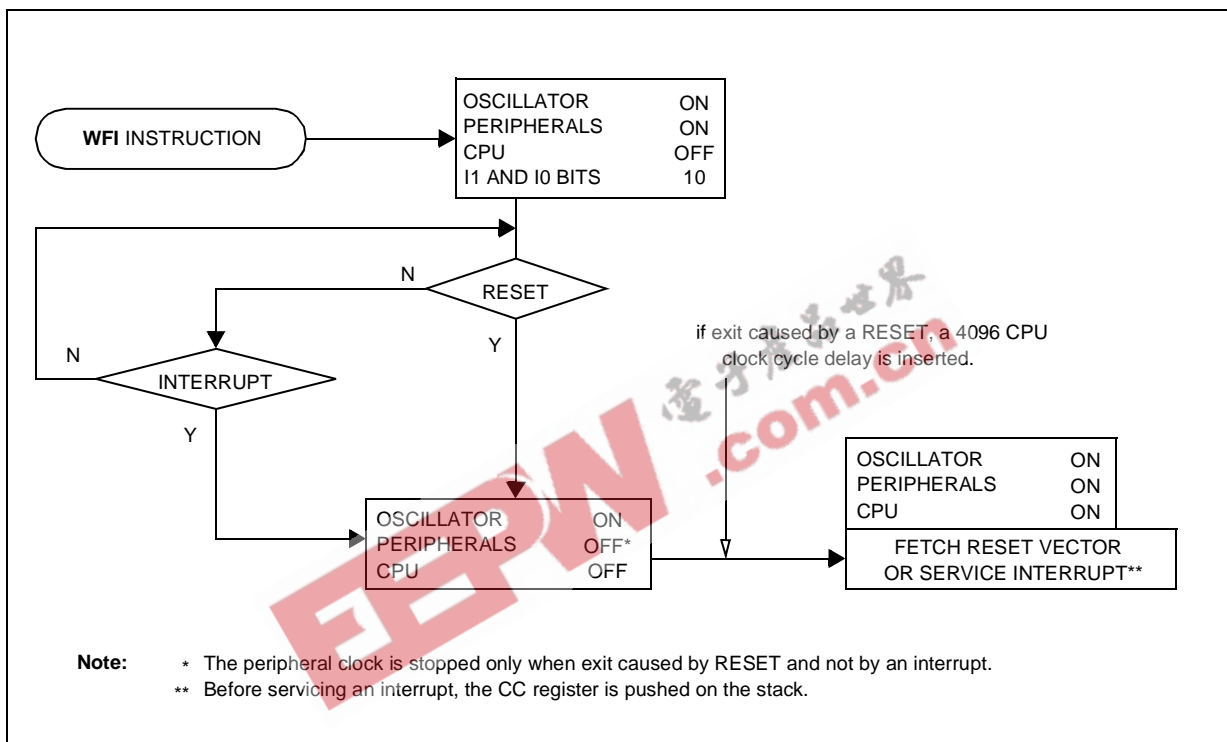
WFI INSTRUCTION

| | |
|---|---|
| OSCILLATOR | ON |
| PERIPHERALS | ON |
| CPU | OFF |
| I1 AND I0 BITS | 10 |

N

RESET

N

INTERRUPT

Y

Y

if exit caused by a RESET, a 4096 CPU clock cycle delay is inserted.

电子产品世界

EEPW .com.cn

| | |
|---|---|
| OSCILLATOR | ON |
| PERIPHERALS | OFF* |
| CPU | OFF |

| | |
|---|---|
| OSCILLATOR | ON |
| PERIPHERALS | ON |
| CPU | ON |

FETCH RESET VECTOR OR SERVICE INTERRUPT**

Note: * The peripheral clock is stopped only when exit caused by RESET and not by an interrupt.
** Before servicing an interrupt, the CC register is pushed on the stack.